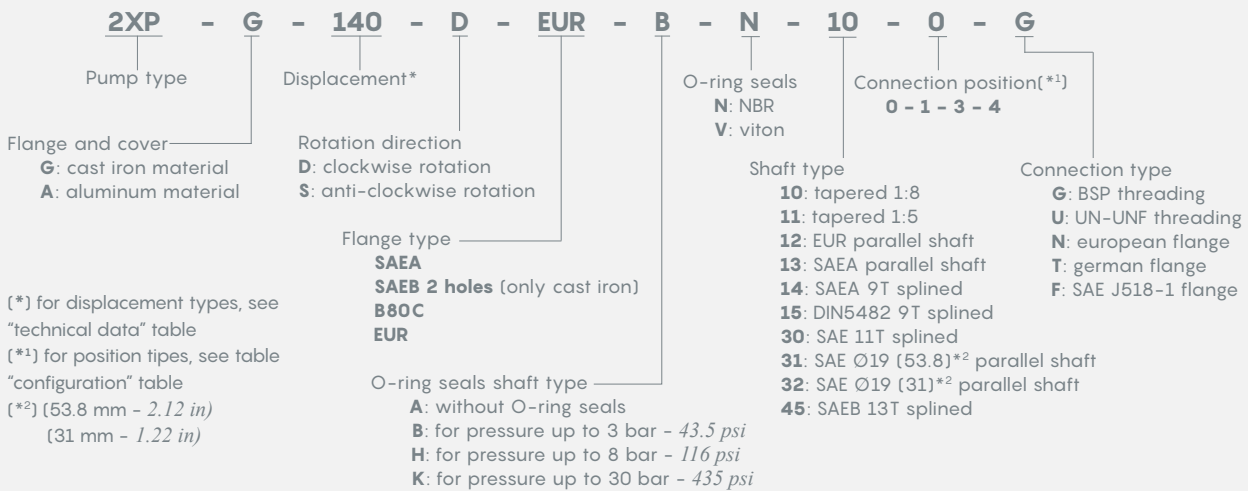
2XP - G - 140 - D - EUR - B - N - 10 - 0 - G

Pump type

Displacement*

O-ring seals
**N**: NBR
**V**: viton

Connection position(*¹)
**0 - 1 - 3 - 4**

Flange and cover
**G**: cast iron material
**A**: aluminum material

Rotation direction
**D**: clockwise rotation
**S**: anti-clockwise rotation

Shaft type
**10**: tapered 1:8
**11**: tapered 1:5
**12**: EUR parallel shaft
**13**: SAEA parallel shaft
**14**: SAEA 9T splined
**15**: DIN5482 9T splined
**30**: SAE 11T splined
**31**: SAE Ø19 (53.8)*² parallel shaft
**32**: SAE Ø19 (31)*² parallel shaft
**45**: SAEB 13T splined

Connection type
**G**: BSP threading
**U**: UN-UNF threading
**N**: european flange
**T**: german flange
**F**: SAE J518-1 flange

Flange type
**SAEA**
**SAEB 2 holes** (only cast iron)
**B80C**
**EUR**

(*) for displacement types, see "technical data" table
(*¹) for position tipes, see table "configuration" table
(*²) (53.8 mm - *2.12 in)*
(31 mm - *1.22 in)*

O-ring seals shaft type
**A**: without O-ring seals
**B**: for pressure up to 3 bar - *43.5 psi*
**H**: for pressure up to 8 bar - *116 psi*
**K**: for pressure up to 30 bar - *435 psi*